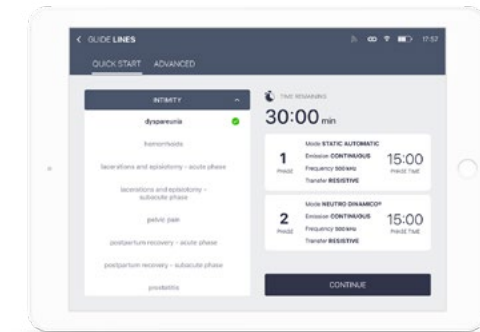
< GUIDE LINES

17:57

QUICK START ADVANCED

INTIMITY

dyspareunia

hemorrhoids

lacerations and episiotomy - acute phase

lacerations and episiotomy - subacute phase

pelvic pain

postpartum recovery - acute phase

postpartum recovery - subacute phase

prostatitis

TIME REMAINING

30:00 min

1 PHASE

Mode STATIC AUTOMATIC
Emission CONTINUOUS
Frequency 500 kHz
Transfer RESISTIVE

15:00 PHASE TIME

2 PHASE

Mode NEUTRO DINAMICO®
Emission CONTINUOUS
Frequency 500 kHz
Transfer RESISTIVE

15:00 PHASE TIME

CONTINUE